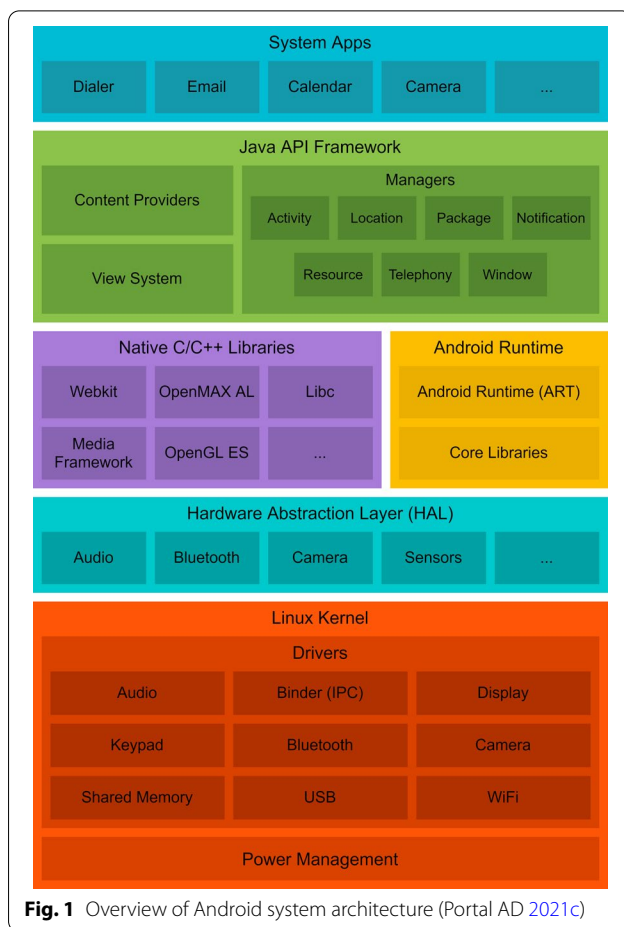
System Apps

Dialer
Email
Calendar
Camera
...

Java API Framework

Content Providers
View System

Managers
Activity
Location
Package
Notification
Resource
Telephony
Window

Native C/C++ Libraries

Webkit
OpenMAX AL
Libc
Media Framework
OpenGL ES
...

Android Runtime

Android Runtime (ART)
Core Libraries

Hardware Abstraction Layer (HAL)

Audio
Bluetooth
Camera
Sensors
...

Linux Kernel

Drivers

Audio
Binder (IPC)
Display
Keypad
Bluetooth
Camera
Shared Memory
USB
WiFi

Power Management

**Fig. 1** Overview of Android system architecture (Portal AD 2021c)